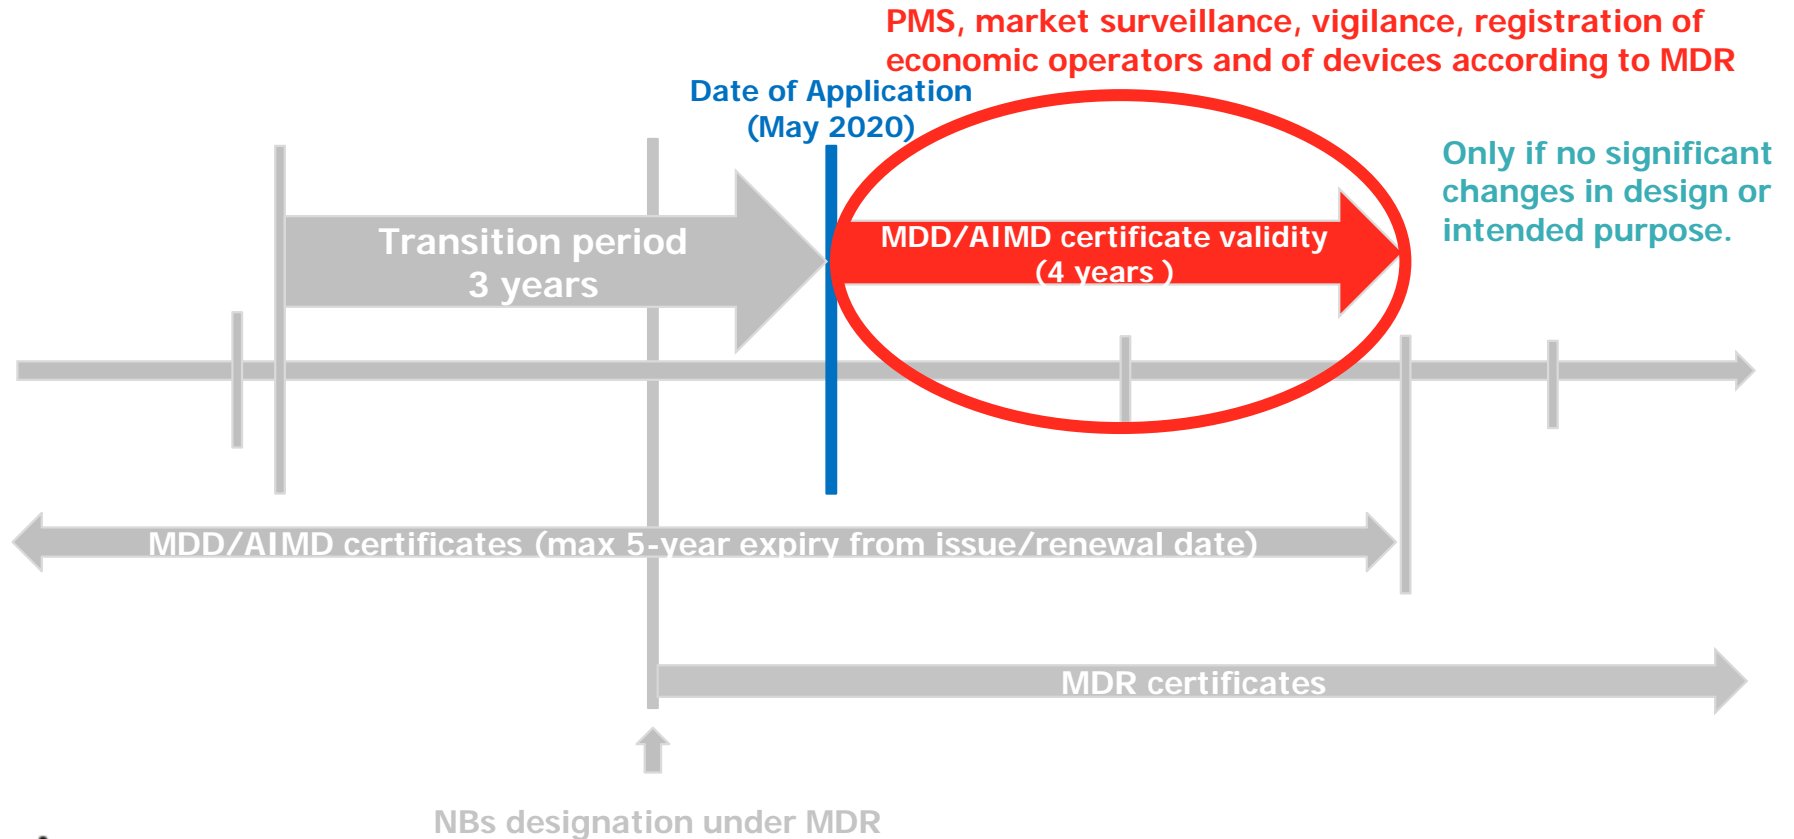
PMS, market surveillance, vigilance, registration of economic operators and of devices according to MDR

Date of Application (May 2020)

Only if no significant changes in design or intended purpose.

Transition period 3 years

MDD/AIMD certificate validity (4 years )

MDD/AIMD certificates (max 5-year expiry from issue/renewal date)

MDR certificates

NBs designation under MDR